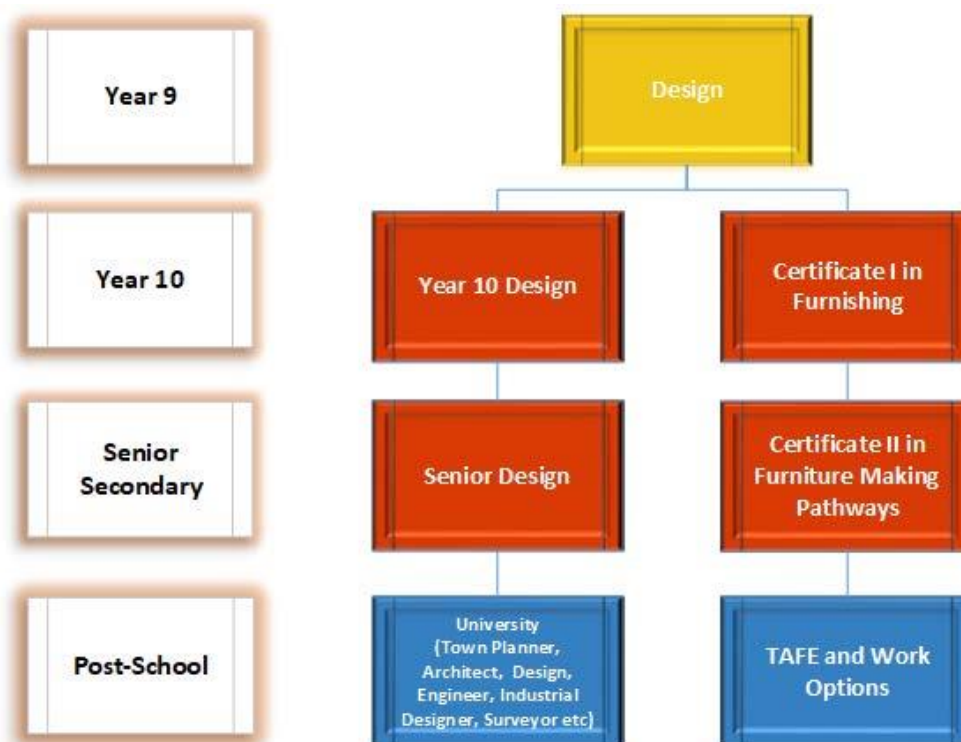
Year 9

Design

Year 10

Year 10 Design

Certificate I in Furnishing

Senior Secondary

Senior Design

Certificate II in Furniture Making Pathways

Post-School

University (Town Planner, Architect, Design, Engineer, Industrial Designer, Surveyor etc)

TAFE and Work Options